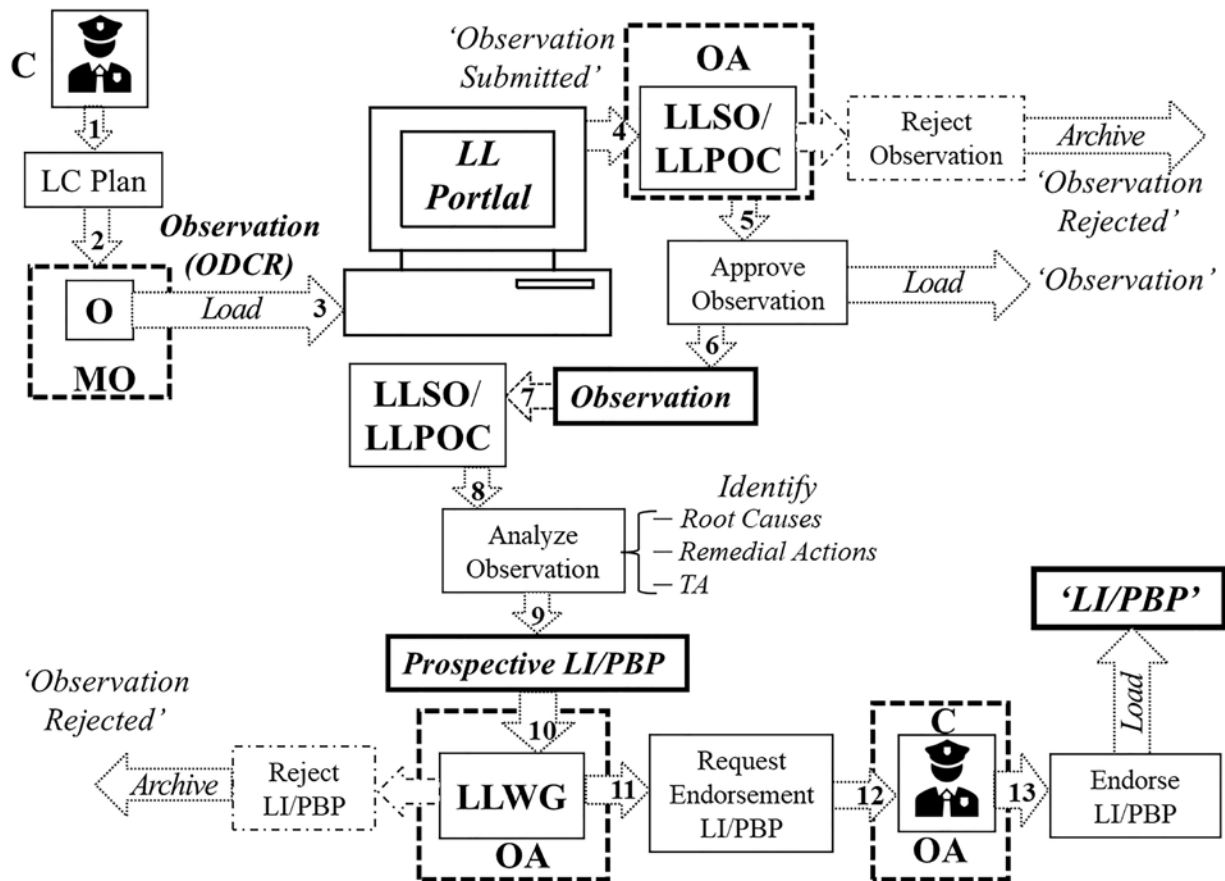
C

1

LC Plan

2

Observation (ODCR)

O

Load

3

MO

'Observation Submitted'

LL Portlal

4

OA

LLSO/ LLPOC

Reject Observation

Archive

'Observation Rejected'

5

Approve Observation

Load

'Observation'

6

LLSO/ LLPOC

7

Observation

8

Identify

Analyze Observation

— Root Causes
— Remedial Actions
— TA

9

Prospective LI/PBP

'LI/PBP'

'Observation Rejected'

10

Archive

Reject LI/PBP

LLWG

11

Request Endorsement LI/PBP

12

C

13

Load

Endorse LI/PBP

OA

OA